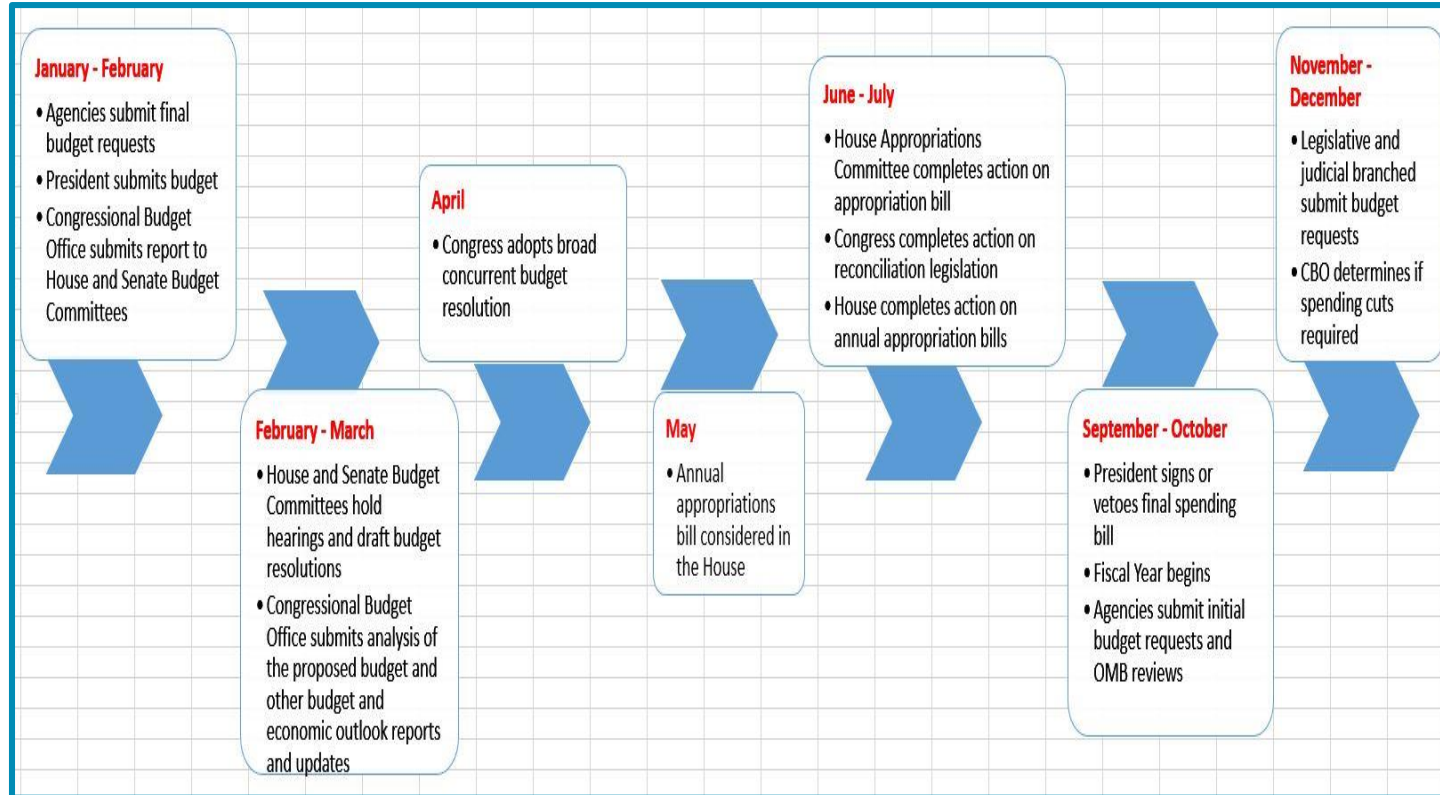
January - February

- Agencies submit final budget requests
- President submits budget
- Congressional Budget Office submits report to House and Senate Budget Committees

February - March

- House and Senate Budget Committees hold hearings and draft budget resolutions
- Congressional Budget Office submits analysis of the proposed budget and other budget and economic outlook reports and updates

April

- Congress adopts broad concurrent budget resolution

May

- Annual appropriations bill considered in the House

June - July

- House Appropriations Committee completes action on appropriation bill
- Congress completes action on reconciliation legislation
- House completes action on annual appropriation bills

September - October

- President signs or vetoes final spending bill
- Fiscal Year begins
- Agencies submit initial budget requests and OMB reviews

November - December

- Legislative and judicial branched submit budget requests
- CBO determines if spending cuts required